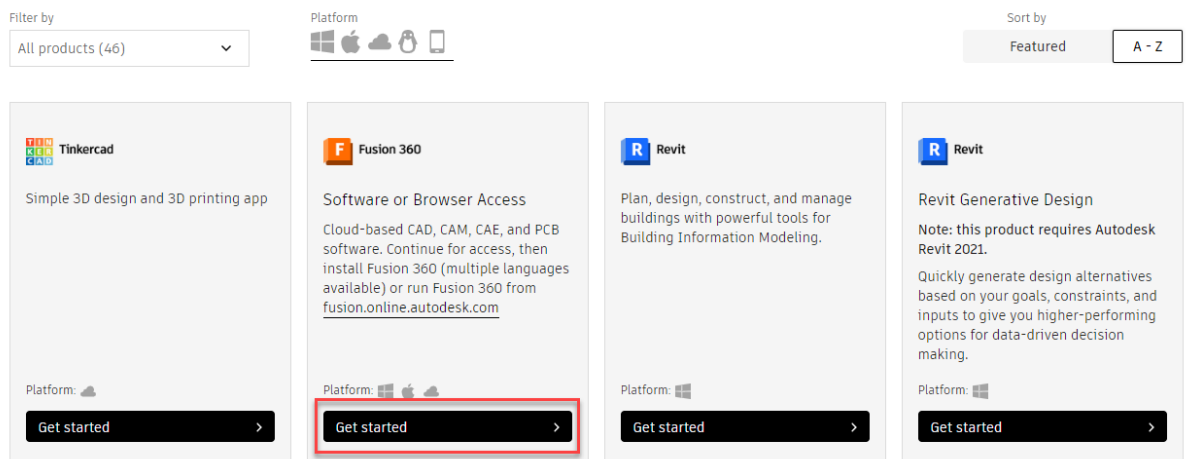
Filter by

All products (46)

Platform

Sort by

Featured

A - Z

TIN KER CAD Tinkercad

Simple 3D design and 3D printing app

Platform:

Get started

F Fusion 360

Software or Browser Access

Cloud-based CAD, CAM, CAE, and PCB software. Continue for access, then install Fusion 360 (multiple languages available) or run Fusion 360 from fusion.online.autodesk.com

Platform:

Get started

R Revit

Plan, design, construct, and manage buildings with powerful tools for Building Information Modeling.

Platform:

Get started

R Revit

Revit Generative Design

Note: this product requires Autodesk Revit 2021.

Quickly generate design alternatives based on your goals, constraints, and inputs to give you higher-performing options for data-driven decision making.

Platform:

Get started